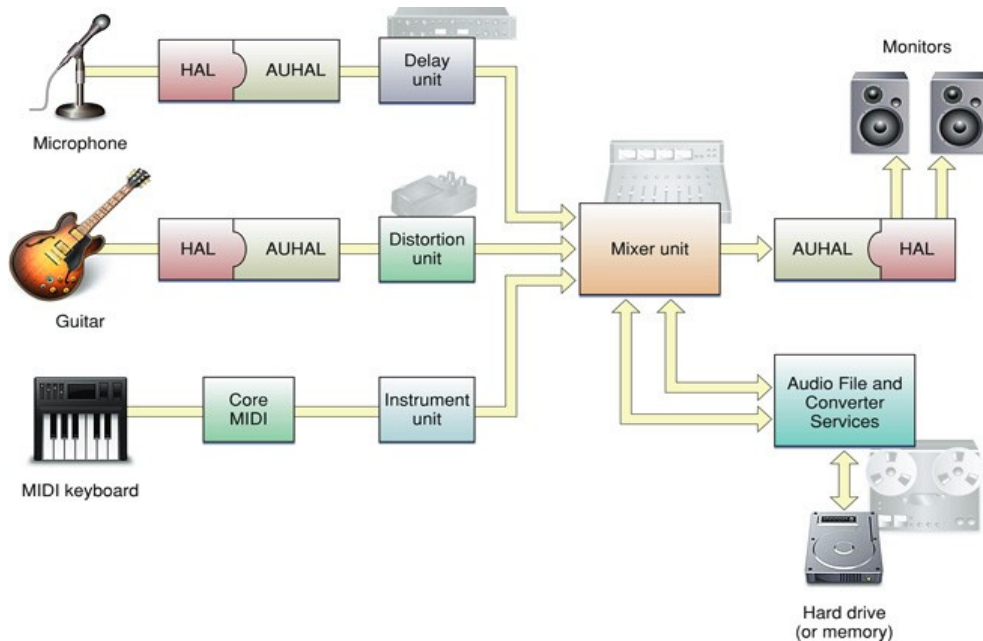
Microphone

HAL

AUHAL

Delay unit

Monitors

Guitar

HAL

AUHAL

Distortion unit

Mixer unit

AUHAL

HAL

MIDI keyboard

Core MIDI

Instrument unit

Audio File and Converter Services

Hard drive (or memory)